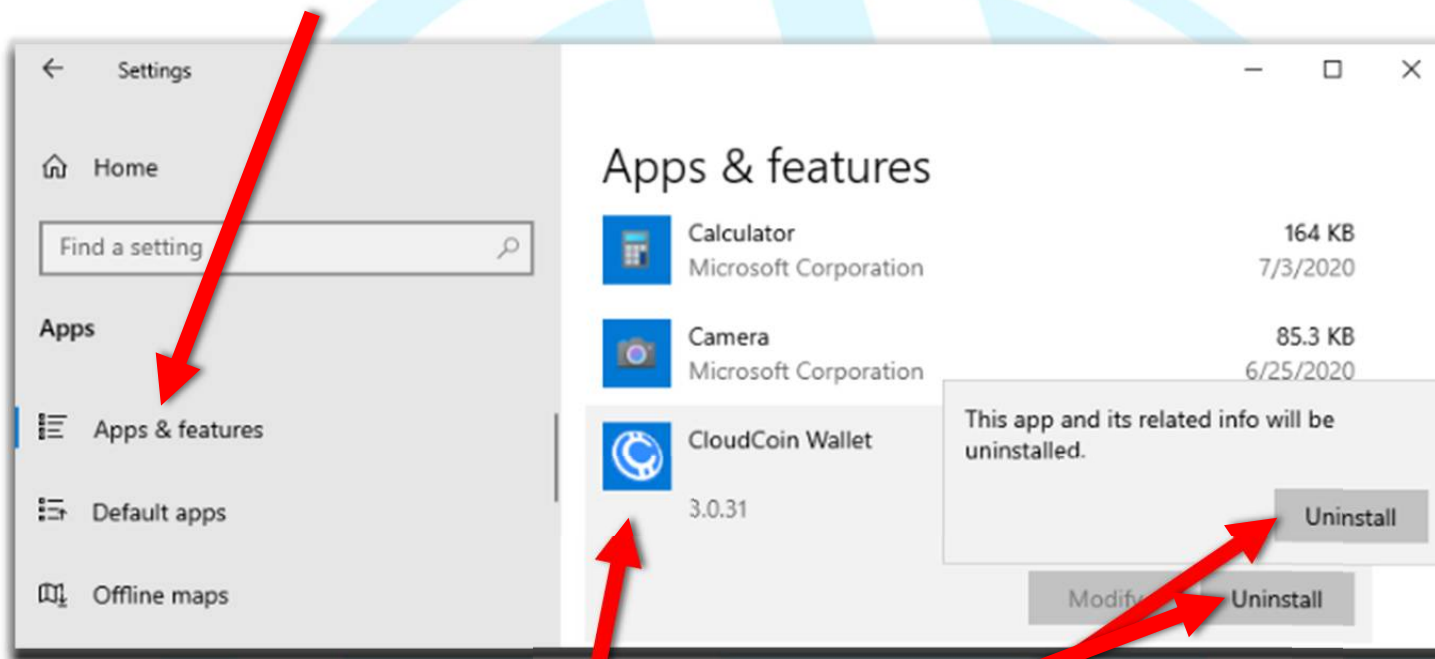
Settings

Home

Find a setting

Apps

Apps & features

Default apps

Offline maps

Apps & features

Calculator
Microsoft Corporation
164 KB
7/3/2020

Camera
Microsoft Corporation
85.3 KB
6/25/2020

CloudCoin Wallet
3.0.31

This app and its related info will be uninstalled.

Uninstall

Modify

Uninstall